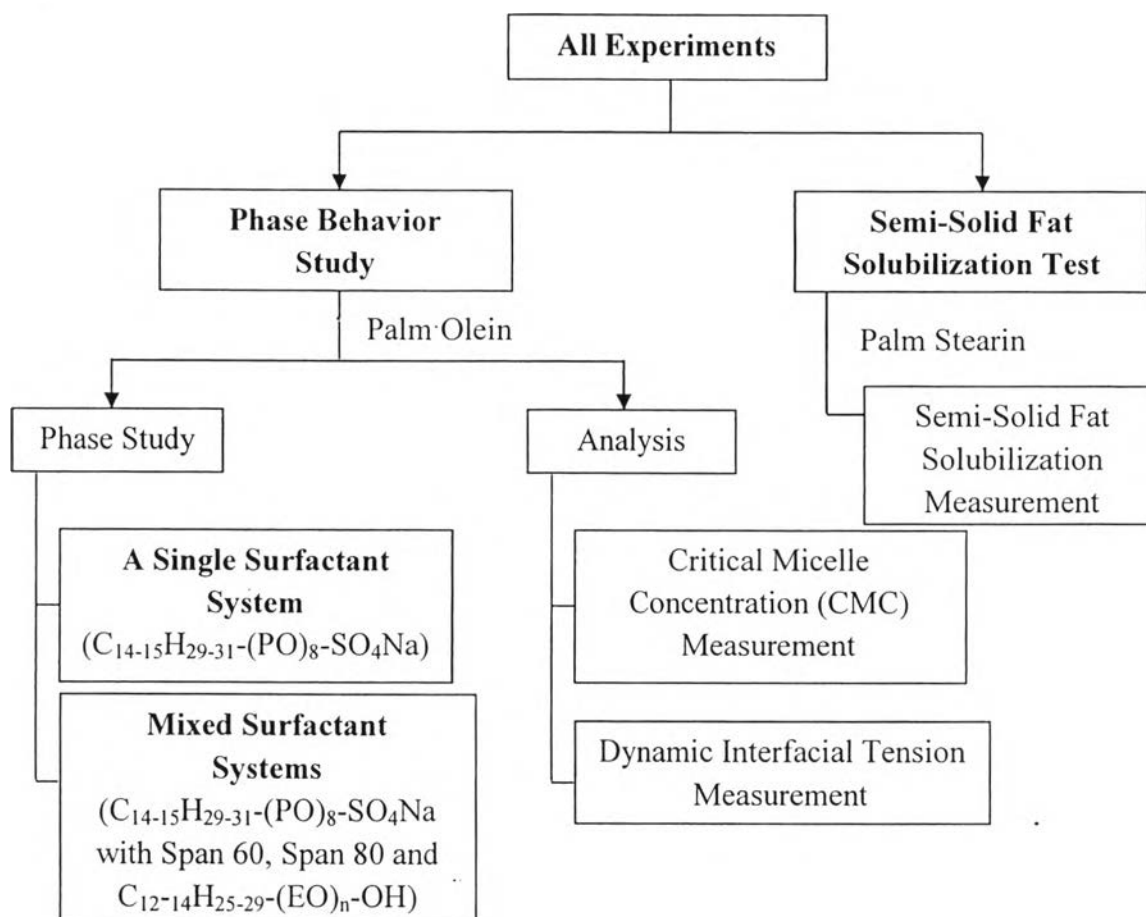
All Experiments

Phase Behavior Study

Semi-Solid Fat Solubilization Test

Palm Olein

Palm Stearin

Phase Study

Analysis

Semi-Solid Fat Solubilization Measurement

A Single Surfactant System ($C_{14-15}H_{29-31}$-$(PO)_8$-$SO_4Na$)

Critical Micelle Concentration (CMC) Measurement

Mixed Surfactant Systems ($C_{14-15}H_{29-31}$-$(PO)_8$-$SO_4Na$ with Span 60, Span 80 and $C_{12-14}H_{25-29}$-$(EO)_n$-OH)

Dynamic Interfacial Tension Measurement